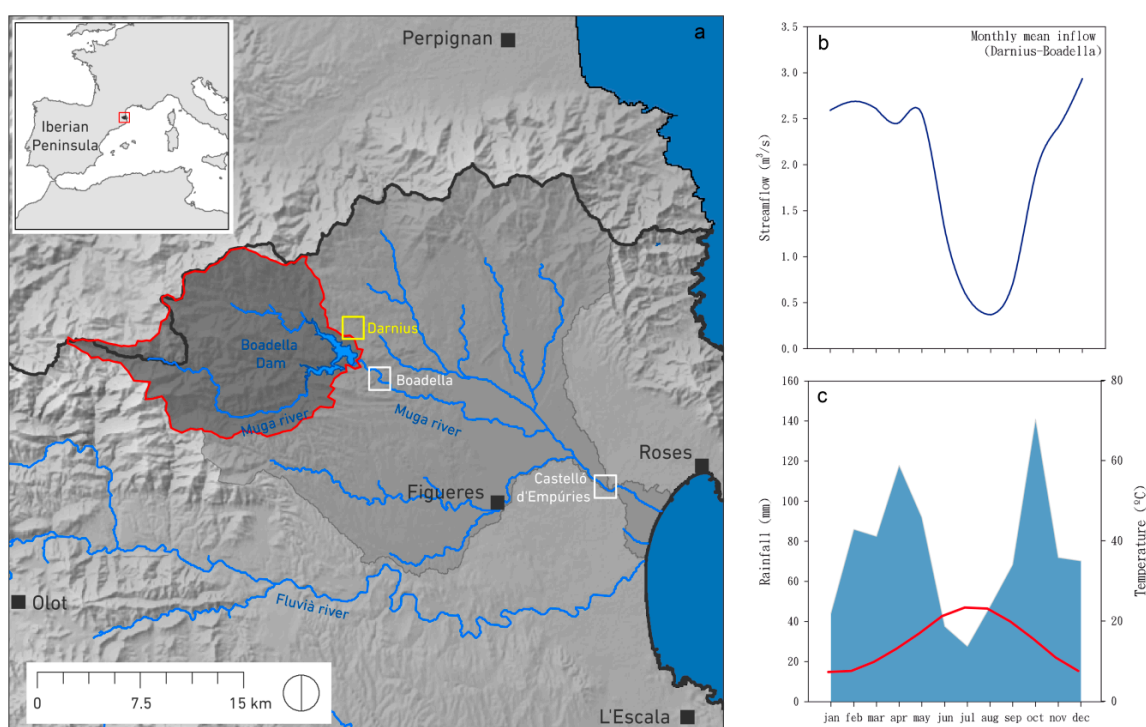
a

Perpignan

Iberian Peninsula

Darnius

Boadella Dam

Boadella

Muga river

Muga river

Roses

Castelló d'Empúries

Figueres

Olot

Fluvià river

0 7.5 15 km

L'Escala

b

Monthly mean inflow (Darnius-Boadella)

Streamflow ($m^3/s$)

3.5
3.0
2.5
2.0
1.5
1.0
0.5
0.0

c

Rainfall (mm)

160
140
120
100
80
60
40
20
0

Temperature (°C)

80
60
40
20
0

jan feb mar apr may jun jul aug sep oct nov dec